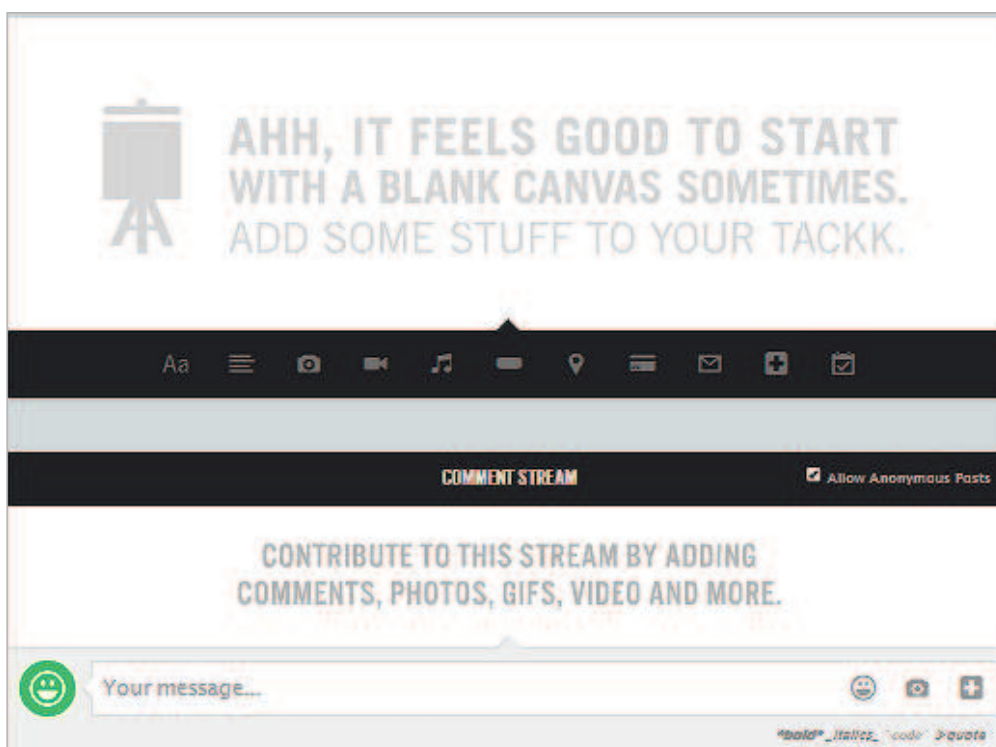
AHH, IT FEELS GOOD TO START WITH A BLANK CANVAS SOMETIMES. ADD SOME STUFF TO YOUR TACKK.

Aa

COMMENT STREAM

Allow Anonymous Posts

CONTRIBUTE TO THIS STREAM BY ADDING COMMENTS, PHOTOS, GIFS, VIDEO AND MORE.

Your message...

*bold* _italics_ `code` >quote